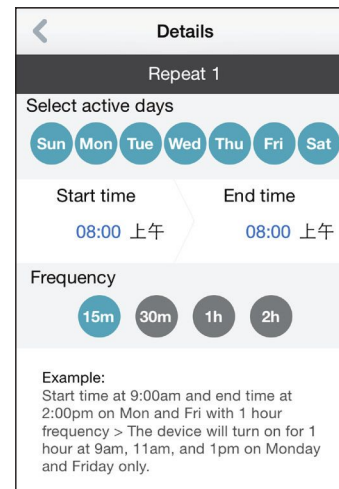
<

Details

Repeat 1

Select active days

Sun Mon Tue Wed Thu Fri Sat

Start time

08:00 上午

End time

08:00 上午

Frequency

15m 30m 1h 2h

Example:
Start time at 9:00am and end time at 2:00pm on Mon and Fri with 1 hour frequency > The device will turn on for 1 hour at 9am, 11am, and 1pm on Monday and Friday only.